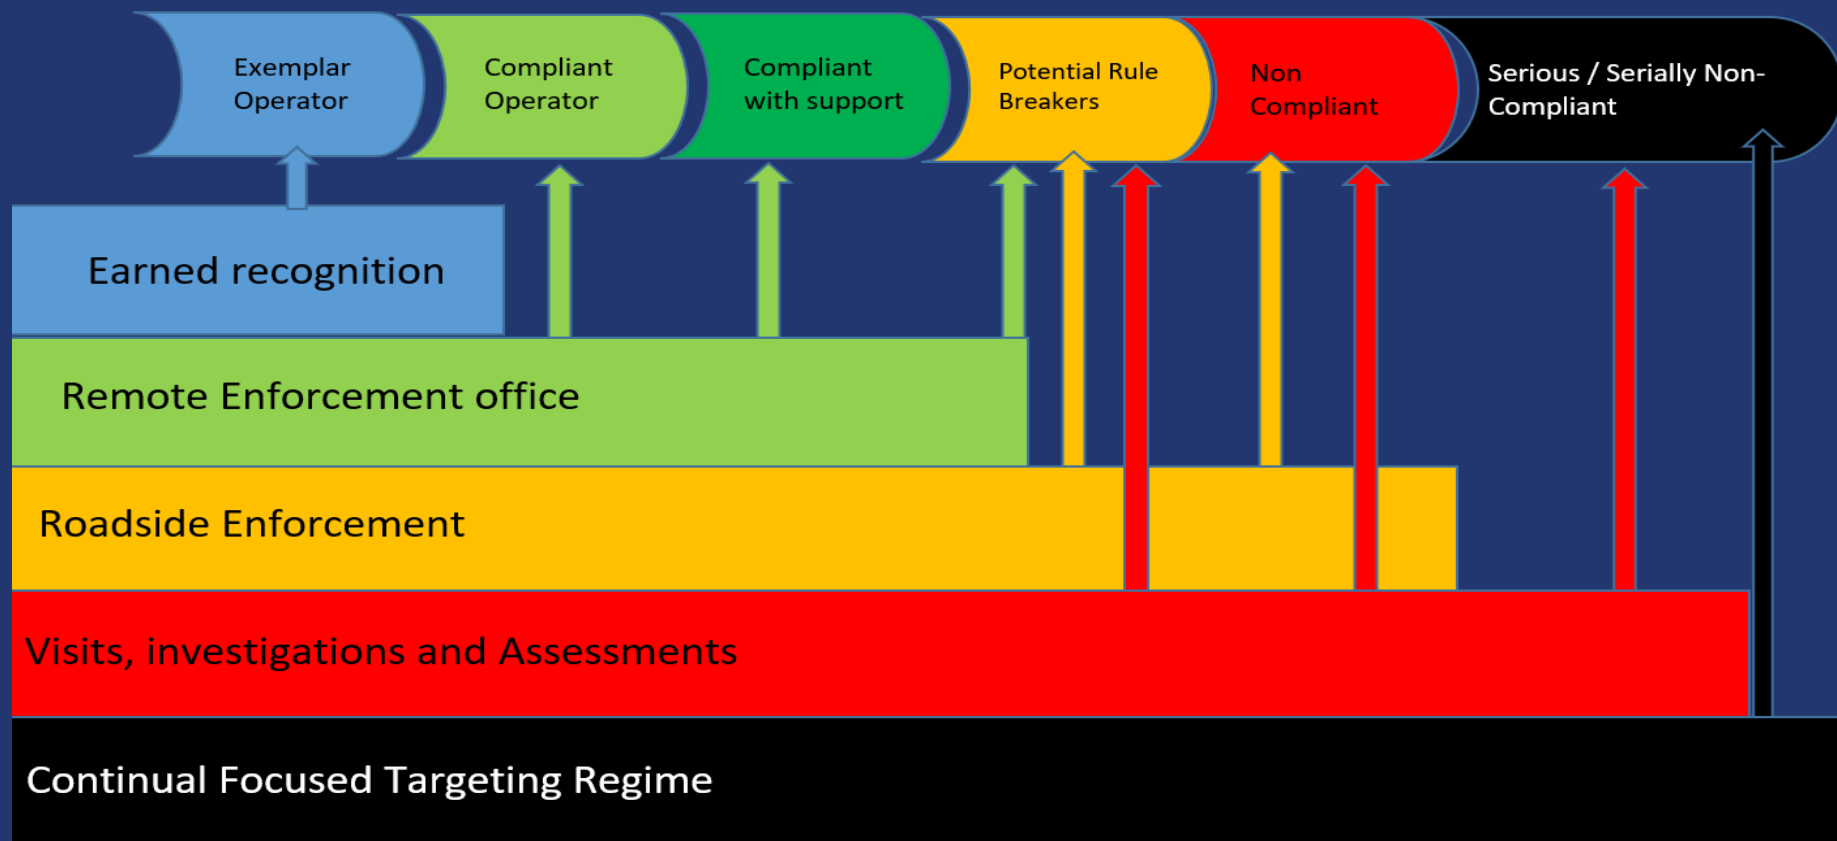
Exemplar Operator

Compliant Operator

Compliant with support

Potential Rule Breakers

Non Compliant

Serious / Serially Non-Compliant

Earned recognition

Remote Enforcement office

Roadside Enforcement

Visits, investigations and Assessments

Continual Focused Targeting Regime